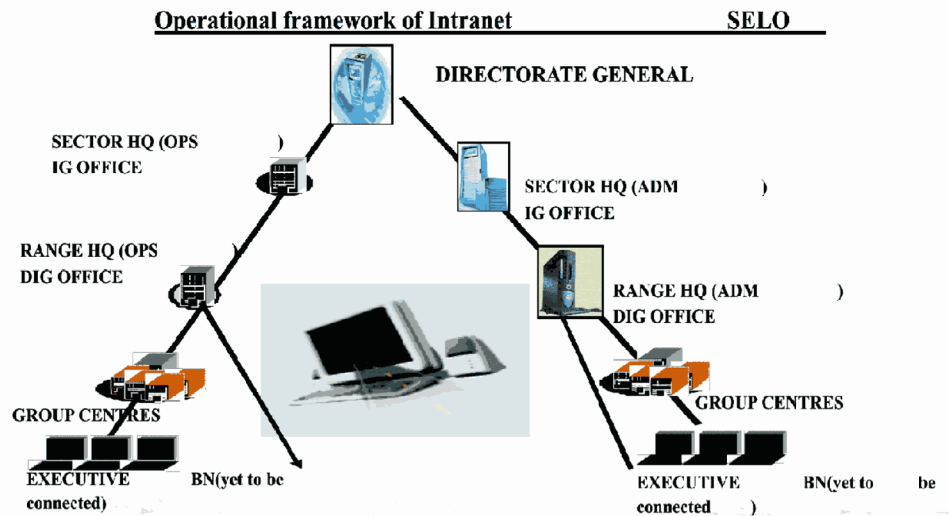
Operational framework of Intranet SELO

DIRECTORATE GENERAL

SECTOR HQ (OPS )
IG OFFICE

SECTOR HQ (ADM )
IG OFFICE

RANGE HQ (OPS )
DIG OFFICE

RANGE HQ (ADM )
DIG OFFICE

GROUP CENTRES

GROUP CENTRES

EXECUTIVE BN(yet to be connected)

EXECUTIVE BN(yet to be connected )